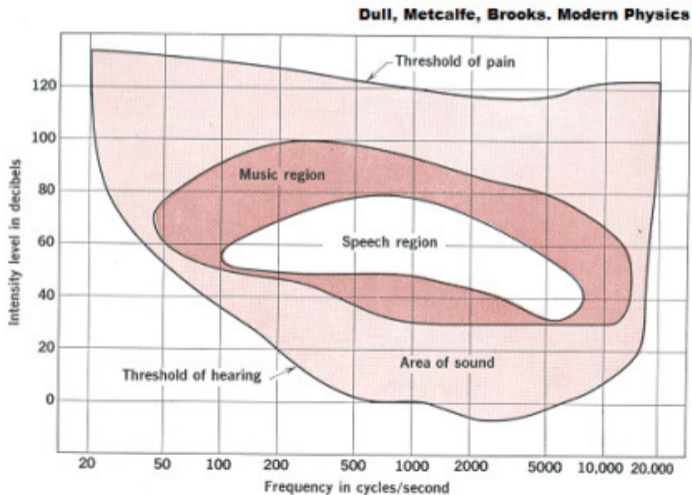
Dull, Metcalfe, Brooks. Modern Physics

Threshold of pain

Music region

Speech region

Area of sound

Threshold of hearing

Intensity level in decibels

120
100
80
60
40
20
0

20 50 100 200 500 1000 2000 5000 10,000 20,000

Frequency in cycles/second